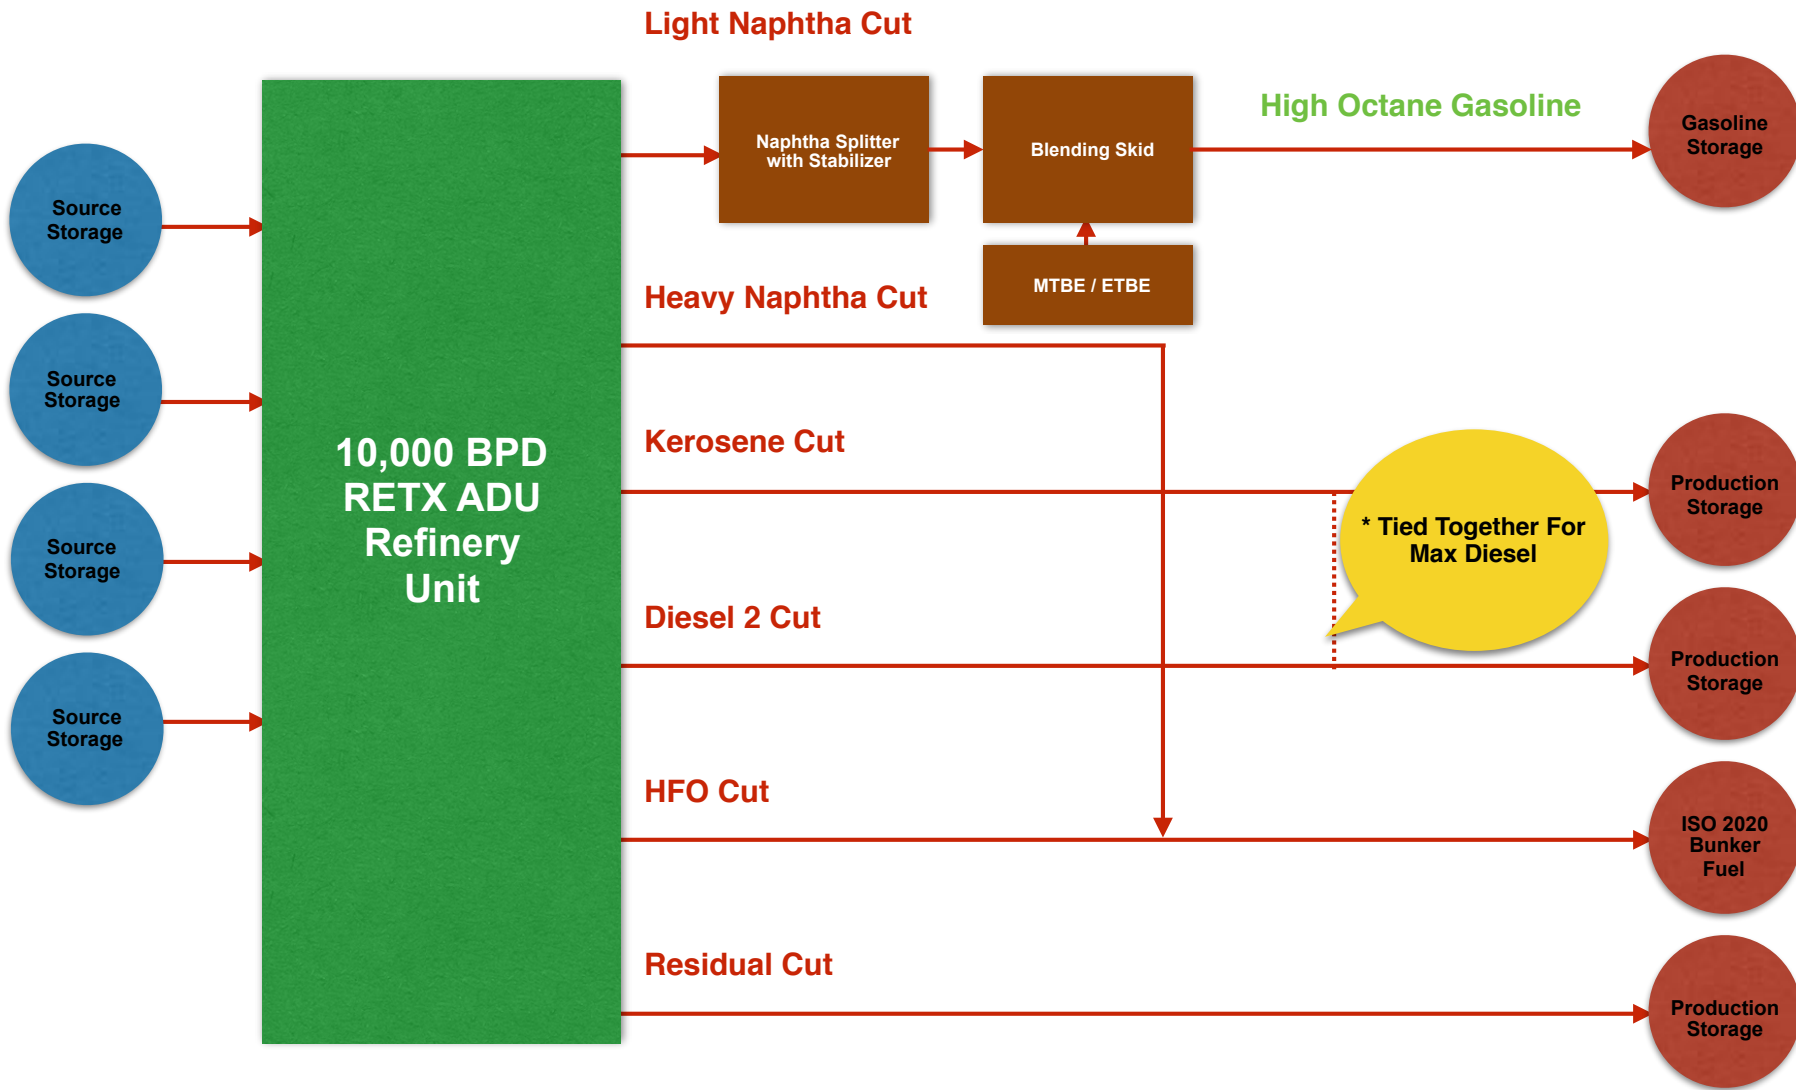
Light Naphtha Cut

Source Storage

Source Storage

Source Storage

Source Storage

10,000 BPD RETX ADU Refinery Unit

Naphtha Splitter with Stabilizer

Blending Skid

MTBE / ETBE

High Octane Gasoline

Gasoline Storage

Heavy Naphtha Cut

Kerosene Cut

* Tied Together For Max Diesel

Production Storage

Diesel 2 Cut

Production Storage

HFO Cut

ISO 2020 Bunker Fuel

Residual Cut

Production Storage